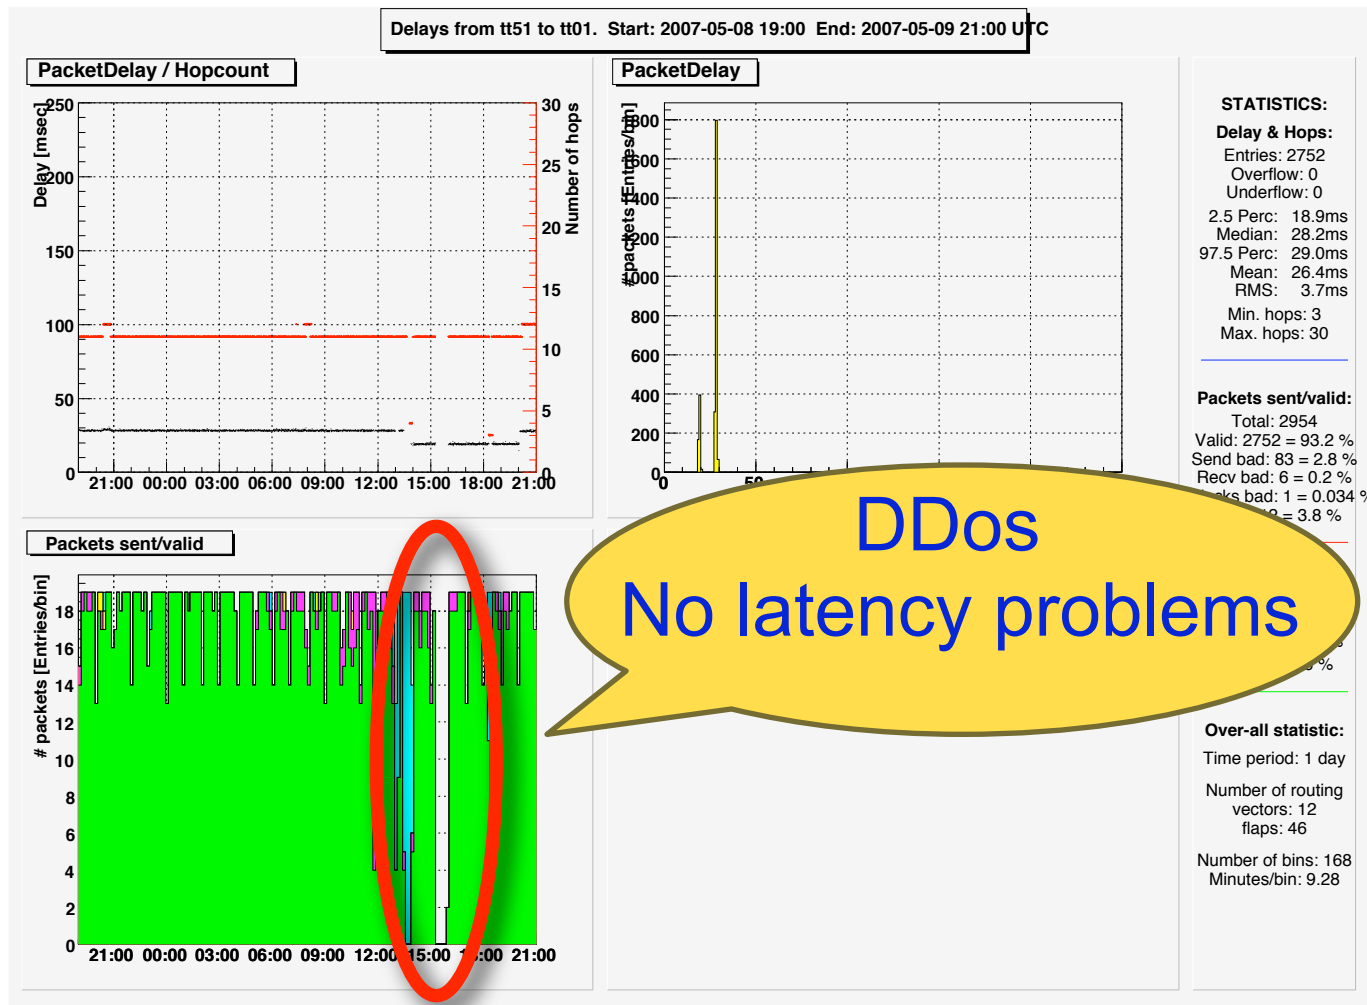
Delays from tt51 to tt01. Start: 2007-05-08 19:00 End: 2007-05-09 21:00 UTC

PacketDelay / Hopcount

Delay [msec]

250
200
150
100
50
0

30
25
20
15
10
5
0

Number of hops

21:00 00:00 03:00 06:00 09:00 12:00 15:00 18:00 21:00

PacketDelay

#packets [Entries/bin]

1800
1600
1400
1200
1000
800
600
400
200
0

0 50

STATISTICS:

Delay & Hops:

Entries: 2752
Overflow: 0
Underflow: 0

2.5 Perc: 18.9ms
Median: 28.2ms
97.5 Perc: 29.0ms
Mean: 26.4ms
RMS: 3.7ms

Min. hops: 3
Max. hops: 30

Packets sent/valid:

Total: 2954
Valid: 2752 = 93.2 %
Send bad: 83 = 2.8 %
Recv bad: 6 = 0.2 %
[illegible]cks bad: 1 = 0.034 %
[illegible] = 3.8 %

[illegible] %

Over-all statistic:

Time period: 1 day

Number of routing vectors: 12
flaps: 46

Number of bins: 168
Minutes/bin: 9.28

Packets sent/valid

# packets [Entries/bin]

18
16
14
12
10
8
6
4
2
0

21:00 00:00 03:00 06:00 09:00 12:00 15:00 1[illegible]:00 21:00

DDos
No latency problems